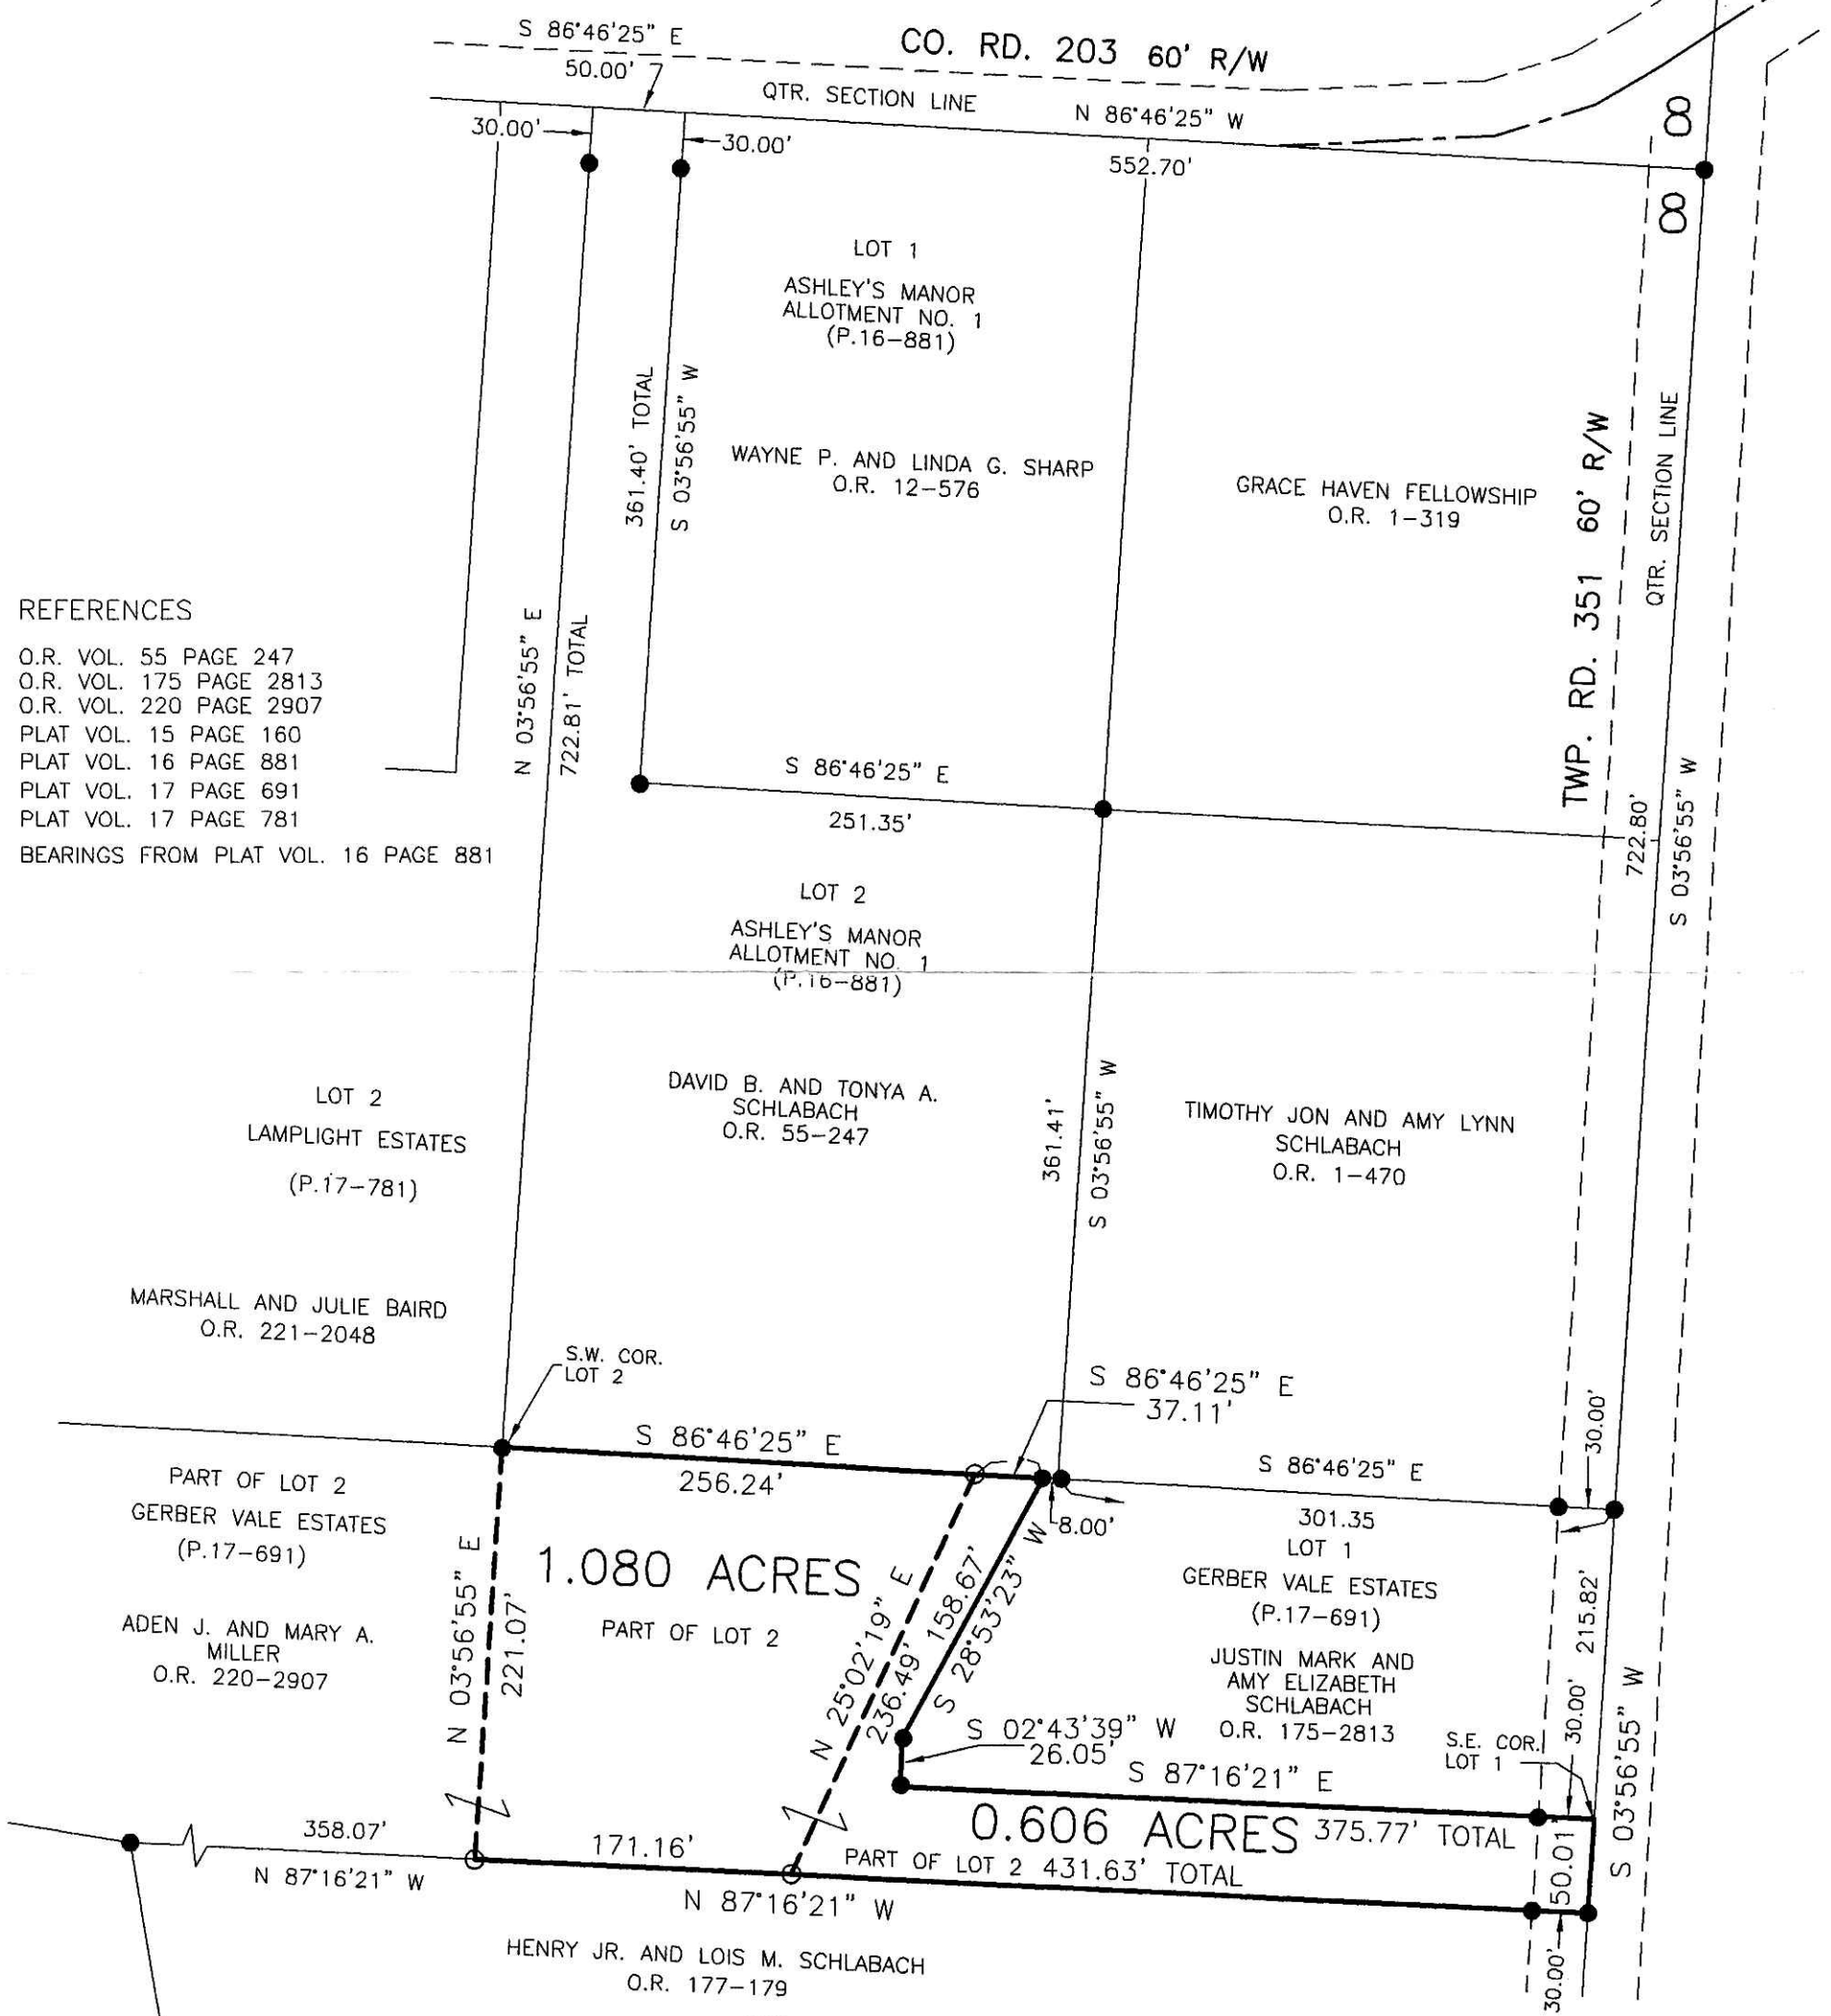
S 86°46'25" E
CO. RD. 203 60' R/W
50.00'
QTR. SECTION LINE
N 86°46'25" W
30.00'
30.00'
552.70'
LOT 1
ASHLEY'S MANOR ALLOTMENT NO. 1 (P.16–881)
361.40' TOTAL
S 03°56'55" W
WAYNE P. AND LINDA G. SHARP O.R. 12–576
GRACE HAVEN FELLOWSHIP O.R. 1–319
TWP. RD. 351 60' R/W
QTR. SECTION LINE

REFERENCES
O.R. VOL. 55 PAGE 247
O.R. VOL. 175 PAGE 2813
O.R. VOL. 220 PAGE 2907
PLAT VOL. 15 PAGE 160
PLAT VOL. 16 PAGE 881
PLAT VOL. 17 PAGE 691
PLAT VOL. 17 PAGE 781
BEARINGS FROM PLAT VOL. 16 PAGE 881

N 03°56'55" E
722.81' TOTAL
S 86°46'25" E
251.35'
722.80'
S 03°56'55" W
LOT 2
ASHLEY'S MANOR ALLOTMENT NO. 1 (P.16–881)
LOT 2
LAMPLIGHT ESTATES
(P.17–781)
DAVID B. AND TONYA A. SCHLABACH O.R. 55–247
361.41'
S 03°56'55" W
TIMOTHY JON AND AMY LYNN SCHLABACH O.R. 1–470
MARSHALL AND JULIE BAIRD O.R. 221–2048
S.W. COR. LOT 2
S 86°46'25" E
37.11'
S 86°46'25" E
256.24'
S 86°46'25" E
30.00'
8.00'
301.35
PART OF LOT 2
GERBER VALE ESTATES
(P.17–691)
N 03°56'55" E
221.07'
1.080 ACRES
PART OF LOT 2
N 25°02'19" E
236.49'
158.67'
S 28°53'23" W
LOT 1
GERBER VALE ESTATES
(P.17–691)
JUSTIN MARK AND AMY ELIZABETH SCHLABACH O.R. 175–2813
215.82'
ADEN J. AND MARY A. MILLER O.R. 220–2907
S 02°43'39" W
26.05'
S 87°16'21" E
30.00'
S.E. COR. LOT 1
S 03°56'55" W
358.07'
171.16'
0.606 ACRES
375.77' TOTAL
50.01'
N 87°16'21" W
PART OF LOT 2 431.63' TOTAL
N 87°16'21" W
HENRY JR. AND LOIS M. SCHLABACH O.R. 177–179
30.00'